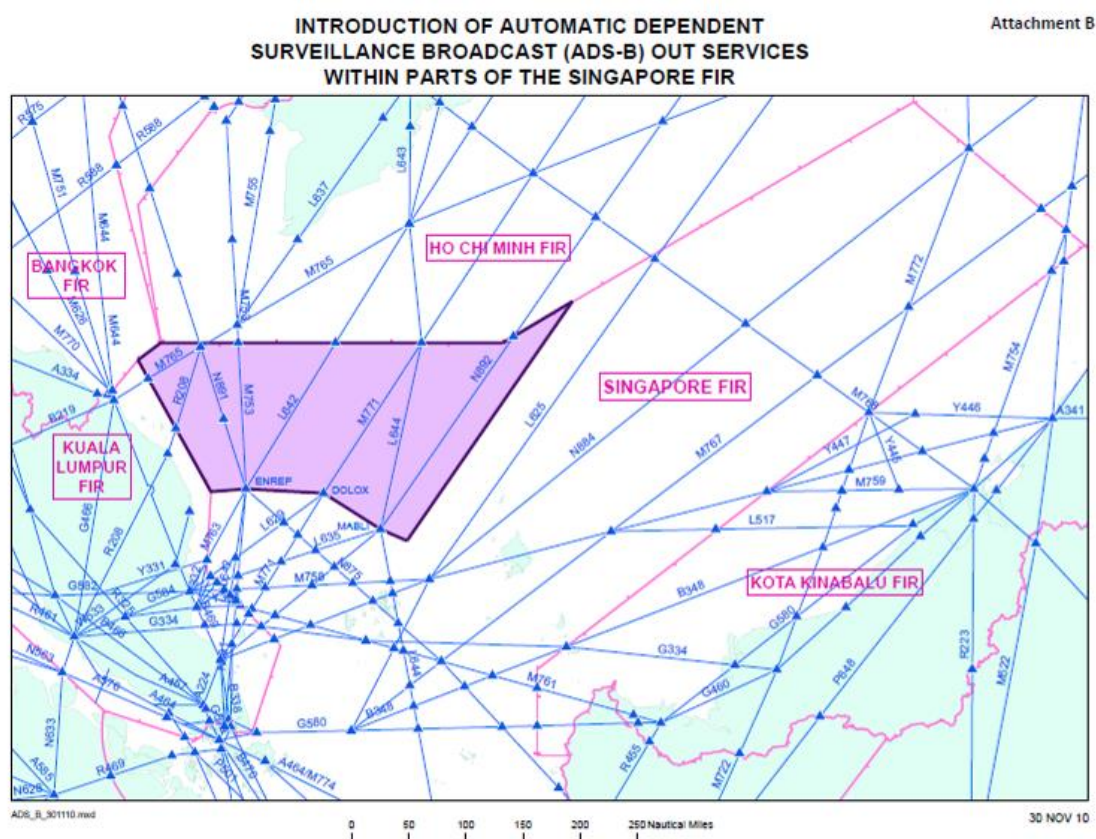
INTRODUCTION OF AUTOMATIC DEPENDENT SURVEILLANCE BROADCAST (ADS-B) OUT SERVICES WITHIN PARTS OF THE SINGAPORE FIR

Attachment B

R575
R588
M751
R568
M644
M755
L637
L643
BANGKOK FIR
HO CHI MINH FIR
M765
M626
M753
M772
M770
M644
A334
M765
R208
N891
M753
L642
M771
L644
N892
L625
SINGAPORE FIR
M768
Y446
A341
M754
R219
KUALA LUMPUR FIR
N884
M767
Y447
Y446
M759
ENREP
DOLOX
MABLI
L629
L635
L517
G466
R208
M763
Y331
G582
G584
M774
M758
N875
B348
KOTA KINABALU FIR
G580
R461
G334
G334
N563
A576
A457
A464
L644
M761
G460
P648
R223
M522
N633
G580
B348
A464/M774
R469
R455
M722
A555
N628

ADS_B_301110.mxd
0 50 100 150 200 250 Nautical Miles
30 NOV 10